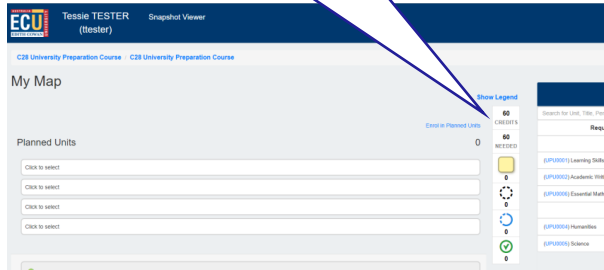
AUSTRALIA
ECU
EDITH COWAN
UNIVERSITY
Tessie TESTER
(ttester)
Snapshot Viewer

C28 University Preparation Course / C28 University Preparation Course

My Map

Show Legend

60
CREDITS
60
NEEDED

Enrol in Planned Units

Planned Units 0

Click to select
Click to select
Click to select
Click to select

0
0
0
0

Search for Unit, Title, Per

Requ

(UPU0001) Learning Skills
(UPU0002) Academic Writ
(UPU0006) Essential Math
(UPU0004) Humanities
(UPU0005) Science